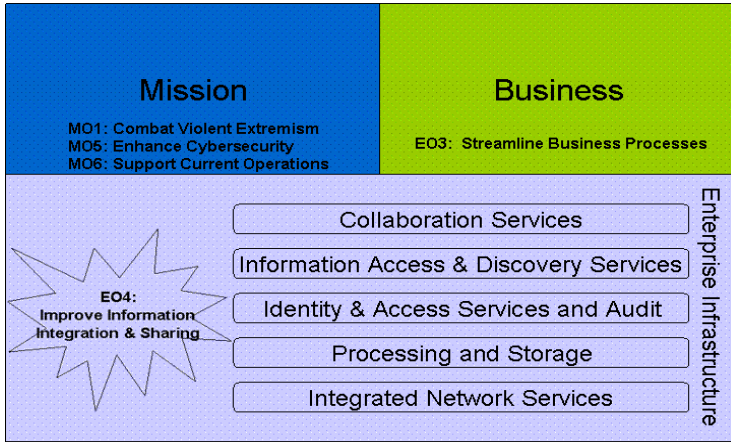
Mission

MO1: Combat Violent Extremism
MO5: Enhance Cybersecurity
MO6: Support Current Operations

Business

EO3: Streamline Business Processes

EO4: Improve Information Integration & Sharing

Collaboration Services

Information Access & Discovery Services

Identity & Access Services and Audit

Processing and Storage

Integrated Network Services

Enterprise Infrastructure